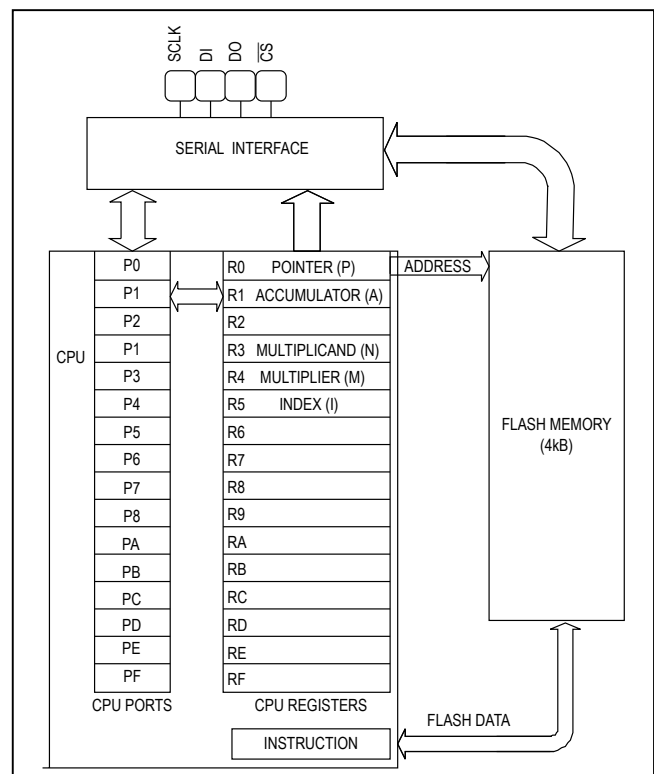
SCLK
DI
DO
$\overline{CS}$

SERIAL INTERFACE

CPU

| P0 |
|---|
| P1 |
| P2 |
| P1 |
| P3 |
| P4 |
| P5 |
| P6 |
| P7 |
| P8 |
| PA |
| PB |
| PC |
| PD |
| PE |
| PF |

CPU PORTS

| R0 POINTER (P) |
|---|
| R1 ACCUMULATOR (A) |
| R2 |
| R3 MULTIPLICAND (N) |
| R4 MULTIPLIER (M) |
| R5 INDEX (I) |
| R6 |
| R7 |
| R8 |
| R9 |
| RA |
| RB |
| RC |
| RD |
| RE |
| RF |

CPU REGISTERS

ADDRESS

FLASH MEMORY (4kB)

FLASH DATA

INSTRUCTION